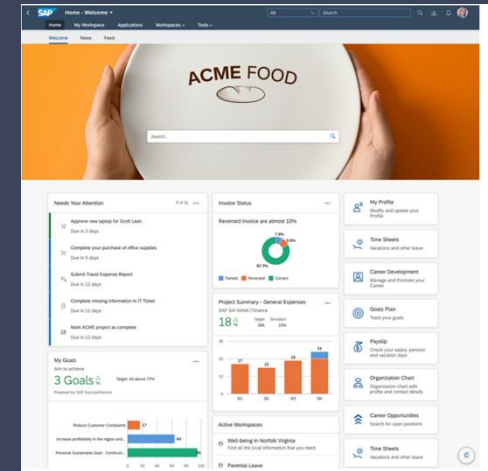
SAP Home - Welcome
Home My Workspace Applications Workspaces Tools
All Search
Welcome News Feed

ACME FOOD

Search...

Needs Your Attention 5 of 12
Approve new laptop for Scott Lean
Due in 3 days
Complete your purchase of office supplies
Due in 5 days
Submit Travel Expense Report
Due in 12 days
Complete missing information in IT Ticket
Due in 12 days
Mark ACME project as complete
Due in 12 days

Invoice Status
Reversed invoice are almost 10%
7.9%
9.8%
82.3%
Parked Reversed Correct

Project Summary - General Expenses
SAP S/4 HANA | Finance
18
Target 30K Deviation 10%
27 21 25 33
Q1 Q2 Q3 Q4

My Profile
Modify and update your Profile

Time Sheets
Vacations and other leave

Career Development
Manage and Promote your Career

Goals Plan
Track your goals

Payslip
Check your salary, pension and vacation days

Organization Chart
Organization chart with profile and contact details

Career Opportunities
Search for open positions

Time Sheets
Vacations and other leave

My Goals
Aim to achieve
3 Goals
Target: All above 77%
Powered by SAP SuccessFactors
Reduce Customer Complaints 17
Increase profitability in the region and... 62
Personal Sustainable Goal - Contribut... 96

Active Workspaces
Web being in Norfolk Virginia
Find all the local information that you need.
Parental Leave